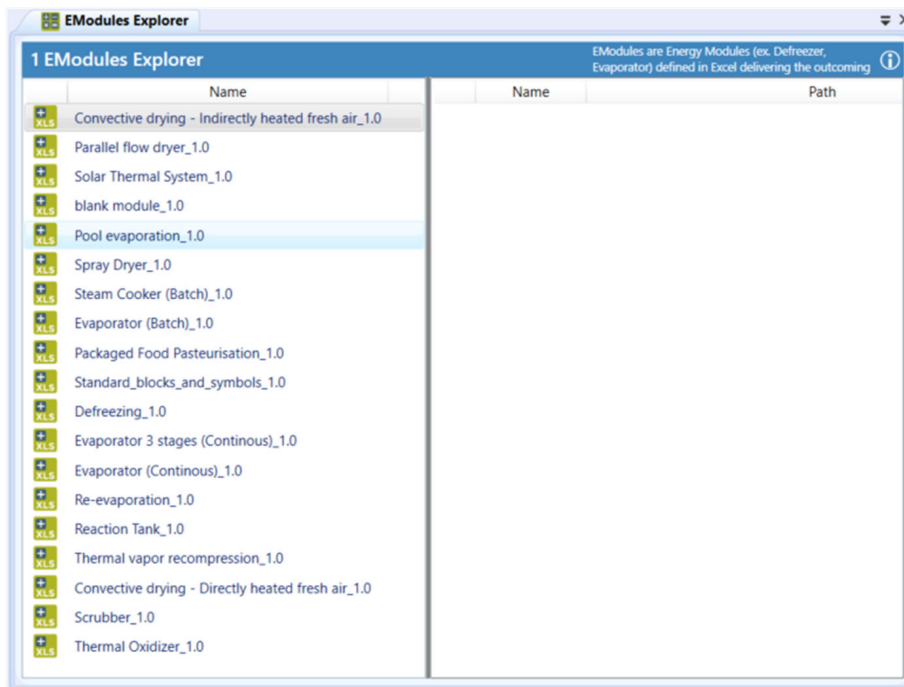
EModules Explorer

1 EModules Explorer

EModules are Energy Modules (ex. Defreezer, Evaporator) defined in Excel delivering the outcoming

| Name |
|---|
| Convective drying - Indirectly heated fresh air_1.0 |
| Parallel flow dryer_1.0 |
| Solar Thermal System_1.0 |
| blank module_1.0 |
| Pool evaporation_1.0 |
| Spray Dryer_1.0 |
| Steam Cooker (Batch)_1.0 |
| Evaporator (Batch)_1.0 |
| Packaged Food Pasteurisation_1.0 |
| Standard_blocks_and_symbols_1.0 |
| Defreezing_1.0 |
| Evaporator 3 stages (Continous)_1.0 |
| Evaporator (Continous)_1.0 |
| Re-evaporation_1.0 |
| Reaction Tank_1.0 |
| Thermal vapor recompression_1.0 |
| Convective drying - Directly heated fresh air_1.0 |
| Scrubber_1.0 |
| Thermal Oxidizer_1.0 |

| Name | Path |
|---|---|